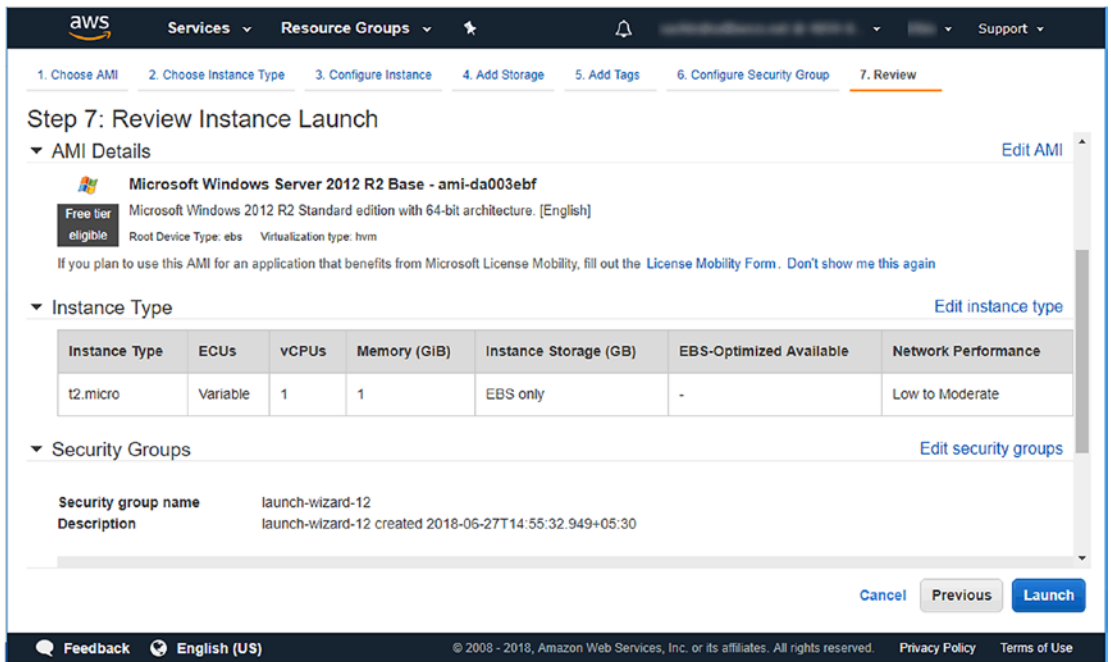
aws Services Resource Groups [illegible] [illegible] Support

1. Choose AMI 2. Choose Instance Type 3. Configure Instance 4. Add Storage 5. Add Tags 6. Configure Security Group 7. Review

Step 7: Review Instance Launch

AMI Details

Edit AMI

Microsoft Windows Server 2012 R2 Base - ami-da003ebf

Free tier eligible

Microsoft Windows 2012 R2 Standard edition with 64-bit architecture. [English]

Root Device Type: ebs Virtualization type: hvm

If you plan to use this AMI for an application that benefits from Microsoft License Mobility, fill out the License Mobility Form. Don't show me this again

Instance Type

Edit instance type

| Instance Type | ECUs | vCPUs | Memory (GiB) | Instance Storage (GB) | EBS-Optimized Available | Network Performance |
|---|---|---|---|---|---|---|
| t2.micro | Variable | 1 | 1 | EBS only | - | Low to Moderate |

Security Groups

Edit security groups

Security group name launch-wizard-12
Description launch-wizard-12 created 2018-06-27T14:55:32.949+05:30

Cancel Previous Launch

Feedback English (US) © 2008 - 2018, Amazon Web Services, Inc. or its affiliates. All rights reserved. Privacy Policy Terms of Use